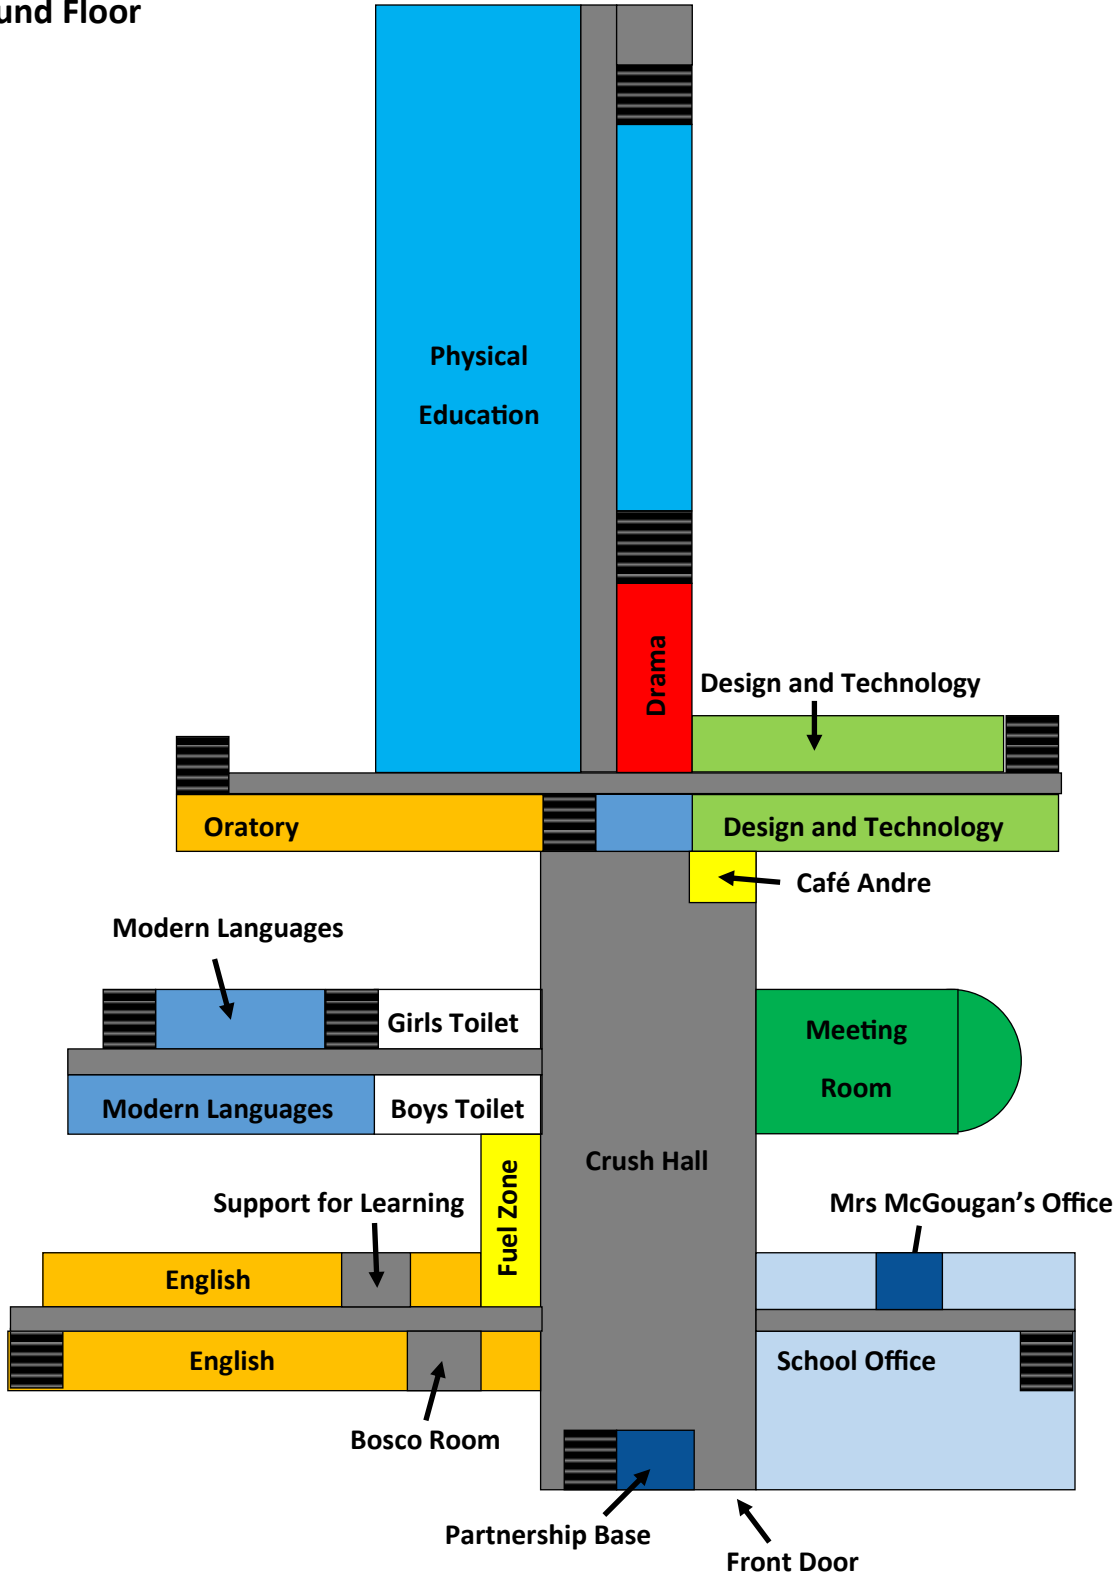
und Floor

Physical Education

Drama

Design and Technology

Oratory

Design and Technology

Café Andre

Modern Languages

Girls Toilet

Meeting Room

Modern Languages

Boys Toilet

Fuel Zone

Crush Hall

Support for Learning

Mrs McGougan's Office

English

English

School Office

Bosco Room

Partnership Base

Front Door